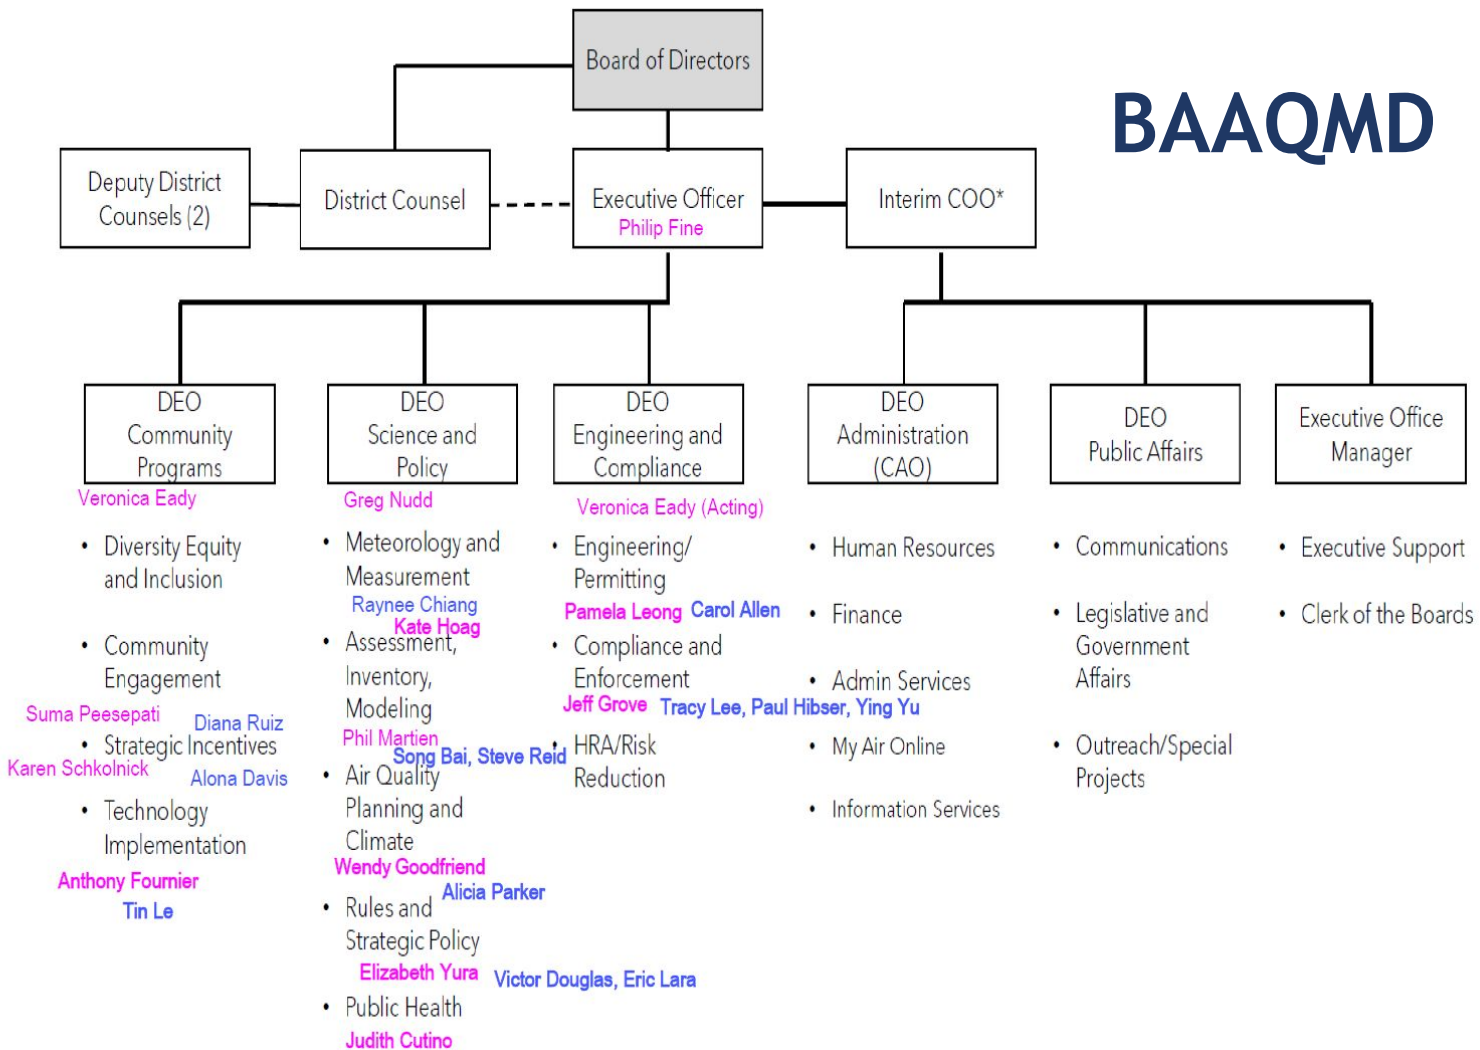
Board of Directors

BAAQMD

Deputy District Counsels (2)

District Counsel

Executive Officer
Philip Fine

Interim COO*

DEO Community Programs
Veronica Eady

• Diversity Equity and Inclusion

• Community Engagement
Suma Peesepati Diana Ruiz

• Strategic Incentives
Karen Schkolnick Alona Davis

• Technology Implementation
Anthony Fournier
Tin Le

DEO Science and Policy
Greg Nudd

• Meteorology and Measurement
Raynee Chiang
Kate Hoag

• Assessment, Inventory, Modeling
Phil Martien
Song Bai, Steve Reid

• Air Quality Planning and Climate
Wendy Goodfriend
Alicia Parker

• Rules and Strategic Policy
Elizabeth Yura Victor Douglas, Eric Lara

• Public Health
Judith Cutino

DEO Engineering and Compliance
Veronica Eady (Acting)

• Engineering/ Permitting
Pamela Leong Carol Allen

• Compliance and Enforcement
Jeff Grove Tracy Lee, Paul Hibser, Ying Yu

• HRA/Risk Reduction

DEO Administration (CAO)

• Human Resources

• Finance

• Admin Services

• My Air Online

• Information Services

DEO Public Affairs

• Communications

• Legislative and Government Affairs

• Outreach/Special Projects

Executive Office Manager

• Executive Support

• Clerk of the Boards